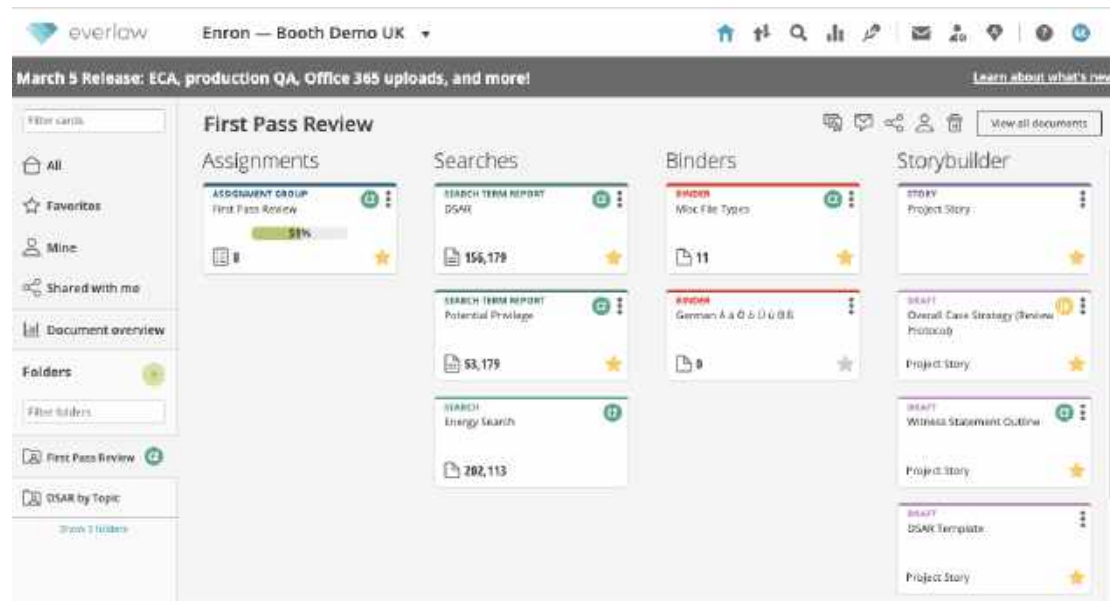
everlaw

Enron — Booth Demo UK

March 5 Release: ECA, production QA, Office 365 uploads, and more!

Learn about what's new

Filter cards

All

Favorites

Mine

Shared with me

Document overview

Folders

Filter folders

First Pass Review

DSAR by Topic

Show 3 folders

First Pass Review

View all documents

Assignments

ASSIGNMENT GROUP
First Pass Review
51%
8

Searches

SEARCH TERM REPORT
DSAR
156,179

SEARCH TERM REPORT
Potential Privilege
53,179

SEARCH
Energy Search
202,113

Binders

BINDER
Misc File Types
11

BINDER
German Ä ä Ö ö Ü ü ß
0

Storybuilder

STORY
Project Story

DRAFT
Overall Case Strategy (Review Protocol)
Project Story

DRAFT
Witness Statement Outline
Project Story

DRAFT
DSAR Template
Project Story